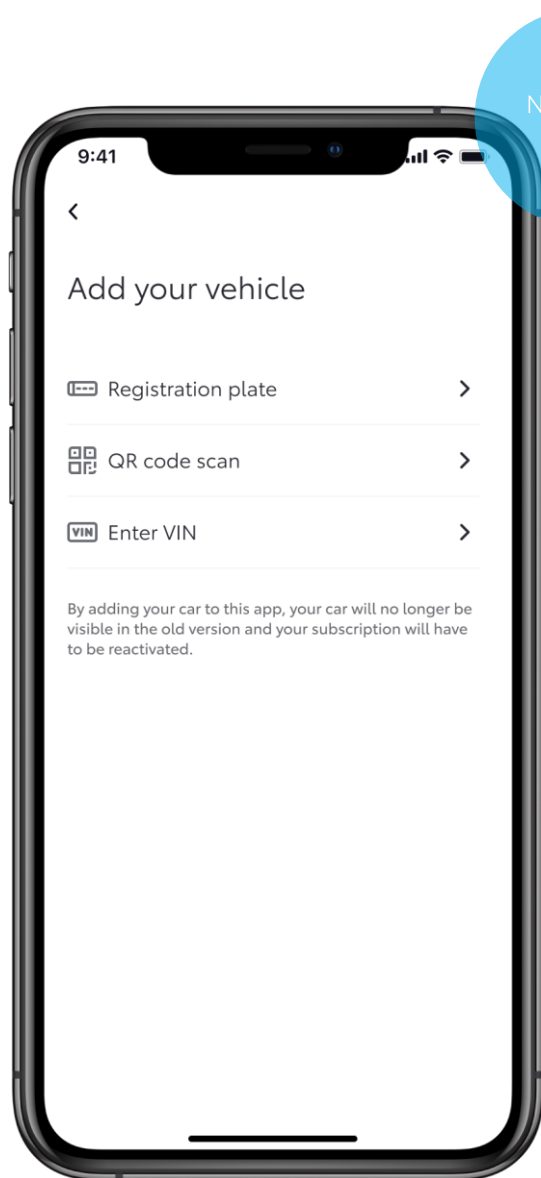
N

9:41

‹

Add your vehicle

Registration plate ›

QR code scan ›

VIN Enter VIN ›

By adding your car to this app, your car will no longer be visible in the old version and your subscription will have to be reactivated.